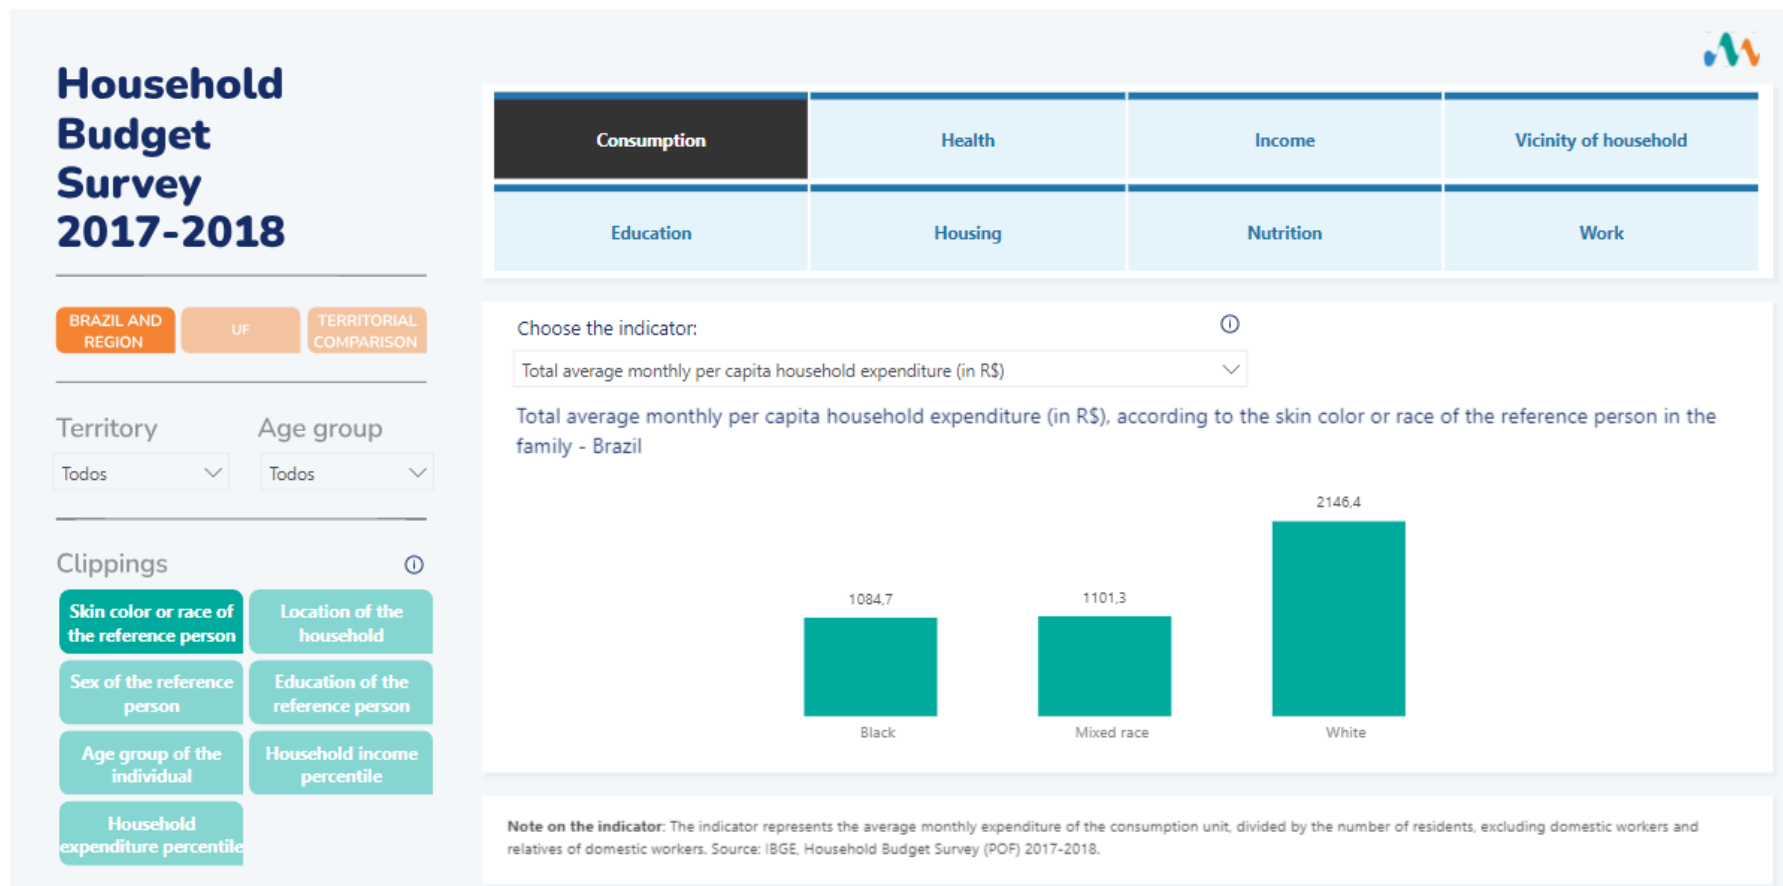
Household Budget Survey 2017-2018

BRAZIL AND REGION

UF

TERRITORIAL COMPARISON

Territory

Todos

Age group

Todos

Clippings

Skin color or race of the reference person

Location of the household

Sex of the reference person

Education of the reference person

Age group of the individual

Household income percentile

Household expenditure percentile

Consumption

Health

Income

Vicinity of household

Education

Housing

Nutrition

Work

Choose the indicator:

Total average monthly per capita household expenditure (in R$)

Total average monthly per capita household expenditure (in R$), according to the skin color or race of the reference person in the family - Brazil

| Black | Mixed race | White |
|---|---|---|
| 1084,7 | 1101,3 | 2146,4 |

**Note on the indicator:** The indicator represents the average monthly expenditure of the consumption unit, divided by the number of residents, excluding domestic workers and relatives of domestic workers. Source: IBGE, Household Budget Survey (POF) 2017-2018.